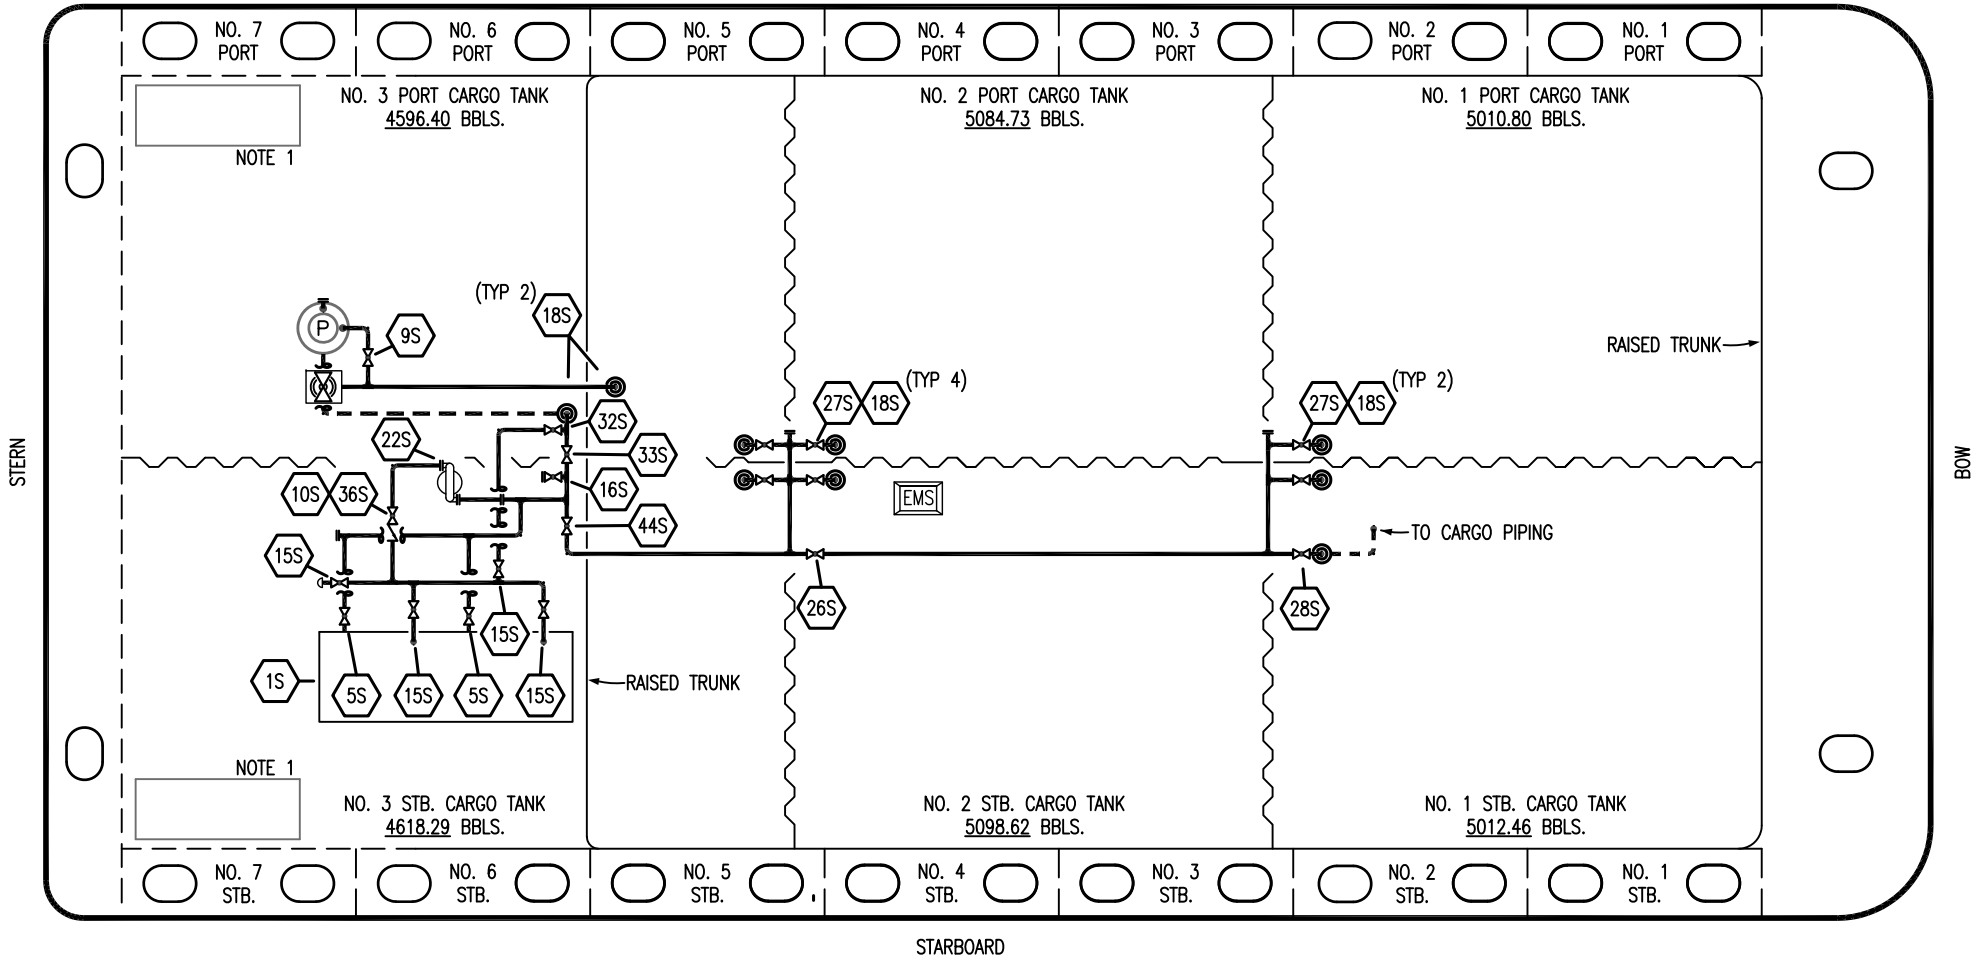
NO. 7 PORT NO. 6 PORT NO. 5 PORT NO. 4 PORT NO. 3 PORT NO. 2 PORT NO. 1 PORT

NO. 3 PORT CARGO TANK
4596.40 BBLS.

NOTE 1

NO. 2 PORT CARGO TANK
5084.73 BBLS.

NO. 1 PORT CARGO TANK
5010.80 BBLS.

STERN

BOW

(TYP 2)
18S
P
9S
RAISED TRUNK
27S 18S (TYP 4)
27S 18S (TYP 2)
32S
22S
33S
16S
10S 36S
44S
EMS
TO CARGO PIPING
15S
26S
28S
15S
1S
5S 15S 5S 15S
RAISED TRUNK

NOTE 1

NO. 3 STB. CARGO TANK
4618.29 BBLS.

NO. 2 STB. CARGO TANK
5098.62 BBLS.

NO. 1 STB. CARGO TANK
5012.46 BBLS.

NO. 7 STB. NO. 6 STB. NO. 5 STB. NO. 4 STB. NO. 3 STB. NO. 2 STB. NO. 1 STB.

STARBOARD